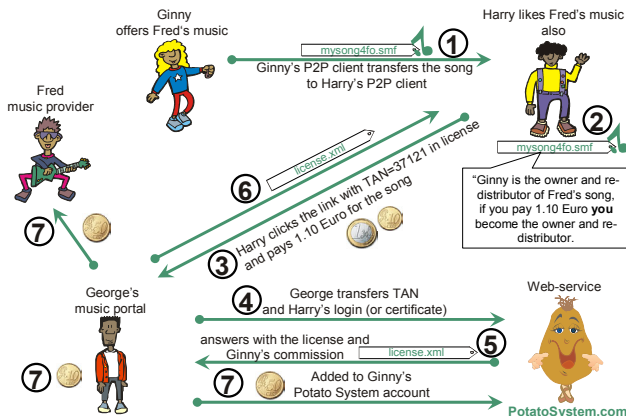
Ginny offers Fred's music

mysong4fo.smf

1

Ginny's P2P client transfers the song to Harry's P2P client

Harry likes Fred's music also

Fred music provider

2

mysong4fo.smf

license.xml

6

Harry clicks the link with TAN=37121 in license and pays 1.10 Euro for the song

"Ginny is the owner and re-distributor of Fred's song, if you pay 1.10 Euro **you** become the owner and re-distributor.

7

3

George's music portal

4

George transfers TAN and Harry's login (or certificate)

Web-service

answers with the license and Ginny's commission

license.xml

5

7

7

Added to Ginny's Potato System account

PotatoSystem.com